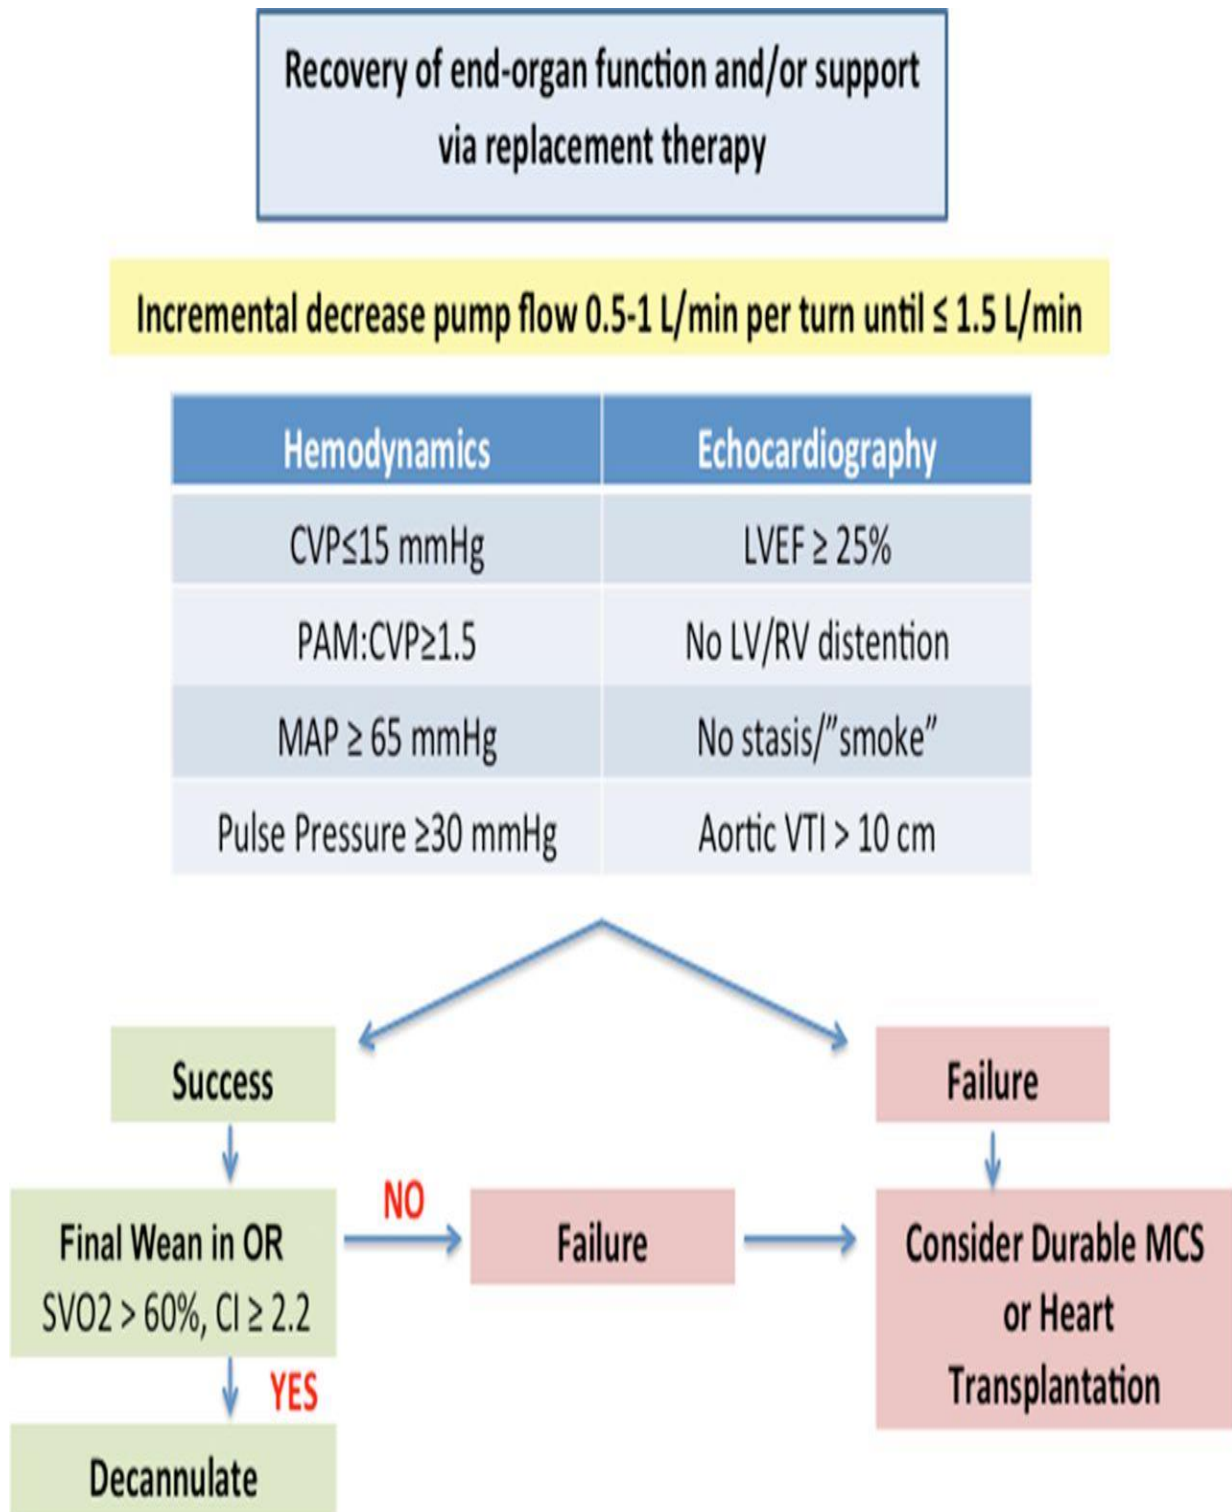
Recovery of end-organ function and/or support via replacement therapy

Incremental decrease pump flow 0.5-1 L/min per turn until ≤ 1.5 L/min

| Hemodynamics | Echocardiography |
|---|---|
| CVP≤15 mmHg | LVEF ≥ 25% |
| PAM:CVP≥1.5 | No LV/RV distention |
| MAP ≥ 65 mmHg | No stasis/"smoke" |
| Pulse Pressure ≥30 mmHg | Aortic VTI > 10 cm |

Success

Failure

Final Wean in OR
SVO2 > 60%, CI ≥ 2.2

NO

Failure

Consider Durable MCS or Heart Transplantation

YES

Decannulate